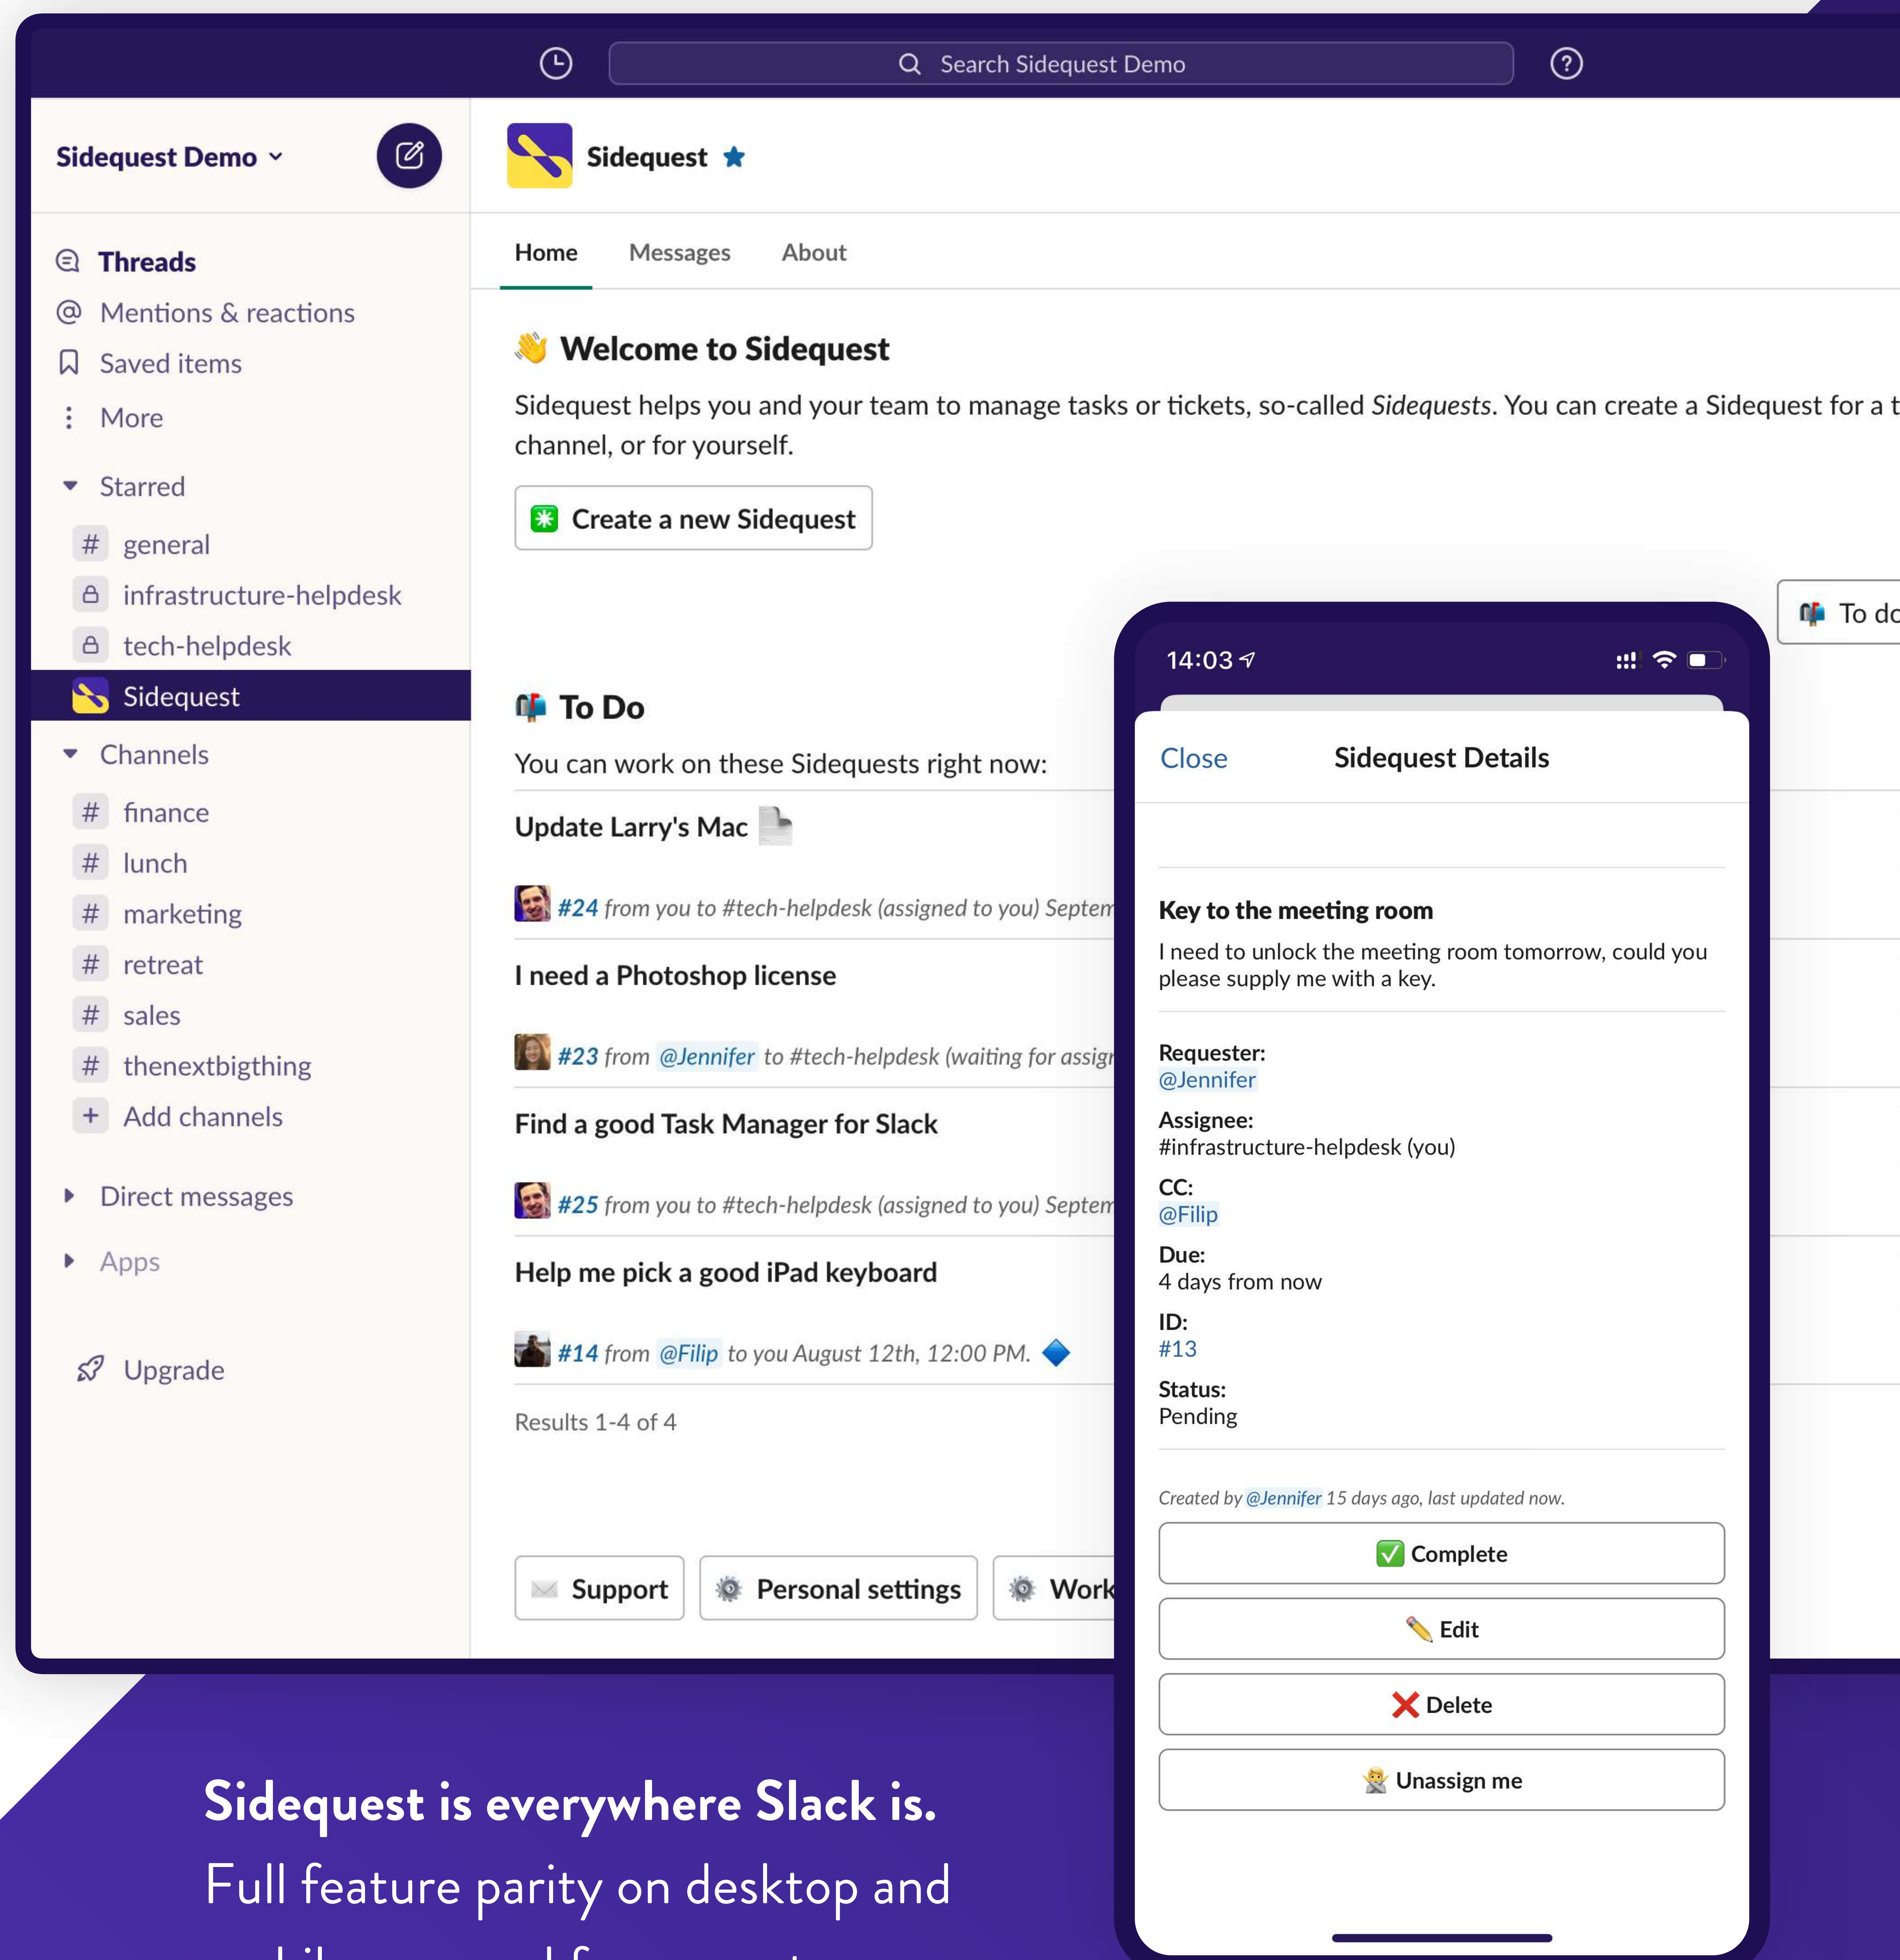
Search Sidequest Demo

Sidequest Demo

Threads
Mentions & reactions
Saved items
More

Starred
# general
infrastructure-helpdesk
tech-helpdesk
Sidequest

Channels
# finance
# lunch
# marketing
# retreat
# sales
# thenextbigthing
+ Add channels

Direct messages

Apps

Upgrade

Sidequest

Home Messages About

👋 Welcome to Sidequest

Sidequest helps you and your team to manage tasks or tickets, so-called *Sidequests*. You can create a Sidequest for a t channel, or for yourself.

Create a new Sidequest

To dc

To Do

You can work on these Sidequests right now:

Update Larry's Mac

#24 from you to #tech-helpdesk (assigned to you) Septem

I need a Photoshop license

#23 from @Jennifer to #tech-helpdesk (waiting for assig

Find a good Task Manager for Slack

#25 from you to #tech-helpdesk (assigned to you) Septem

Help me pick a good iPad keyboard

#14 from @Filip to you August 12th, 12:00 PM.

Results 1-4 of 4

Support Personal settings Work

14:03

Close Sidequest Details

Key to the meeting room

I need to unlock the meeting room tomorrow, could you please supply me with a key.

Requester:
@Jennifer
Assignee:
#infrastructure-helpdesk (you)
CC:
@Filip
Due:
4 days from now
ID:
#13
Status:
Pending

Created by @Jennifer 15 days ago, last updated now.

✅ Complete
Edit
❌ Delete
Unassign me

Sidequest is everywhere Slack is.
Full feature parity on desktop and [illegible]